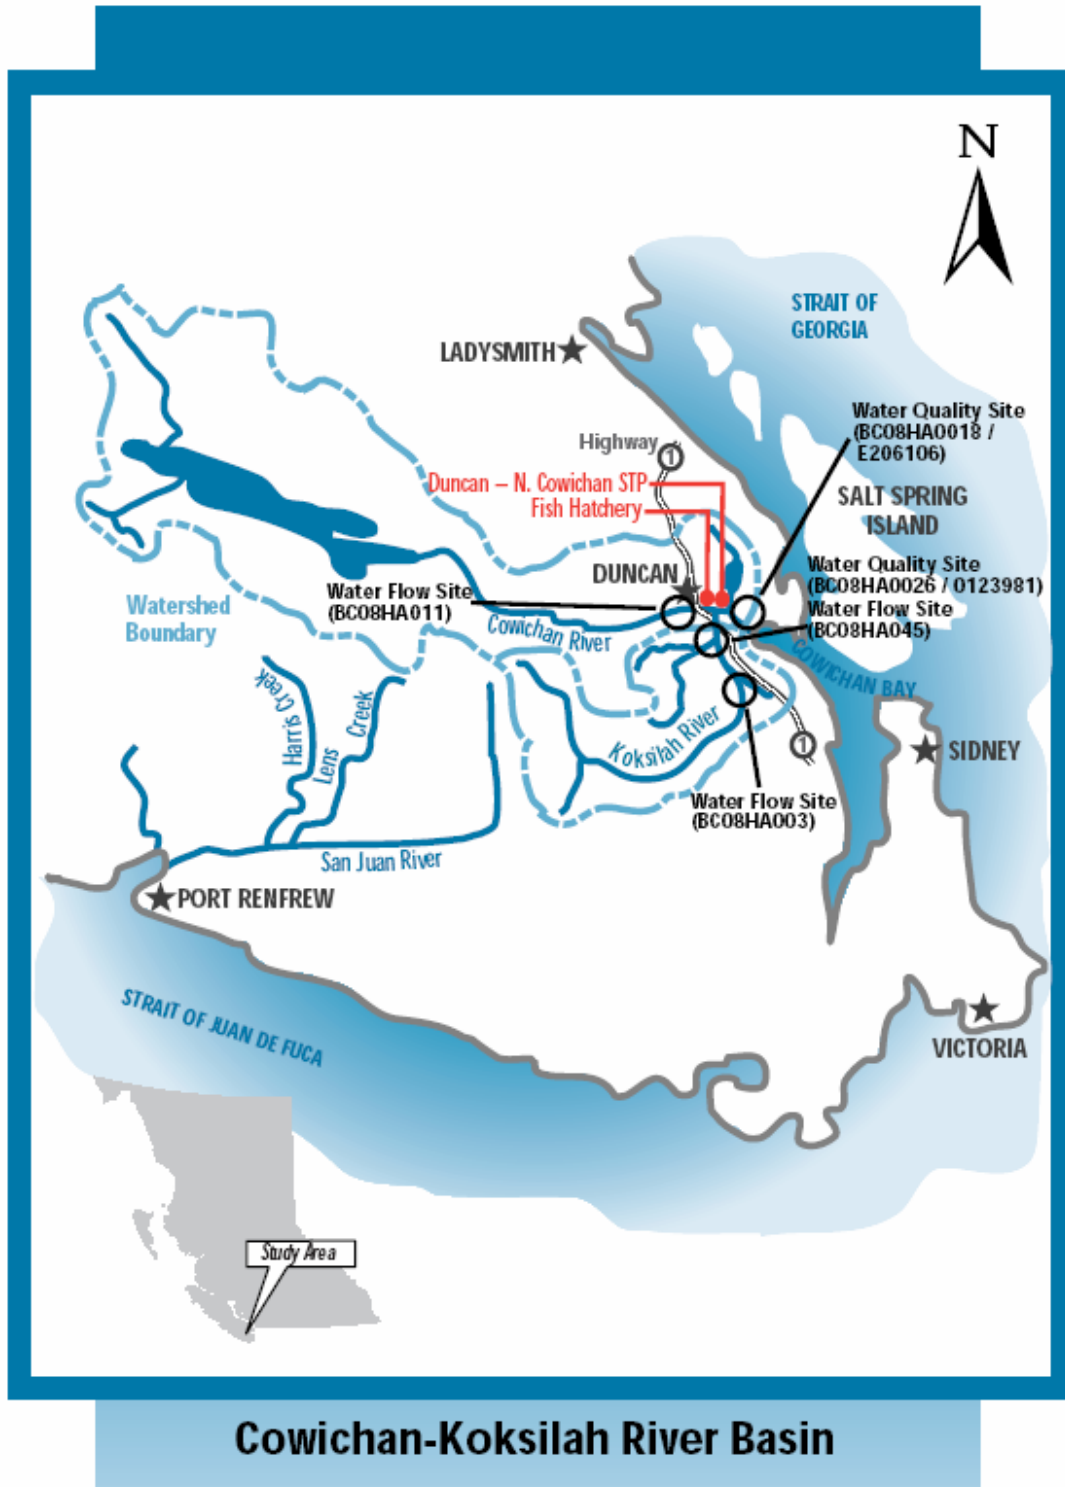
N

STRAIT OF GEORGIA

LADYSMITH

Highway

1

Water Quality Site (BC08HA0018 / E206106)

Duncan – N. Cowichan STP

Fish Hatchery

SALT SPRING ISLAND

DUNCAN

Water Quality Site (BC08HA0026 / 0123981)

Water Flow Site (BC08HA011)

Water Flow Site (BC08HA045)

Watershed Boundary

Cowichan River

COWICHAN BAY

Harris Creek

Lens Creek

Koksilah River

1

SIDNEY

Water Flow Site (BC08HA003)

San Juan River

PORT RENFREW

STRAIT OF JUAN DE FUCA

VICTORIA

Study Area

Cowichan-Koksilah River Basin